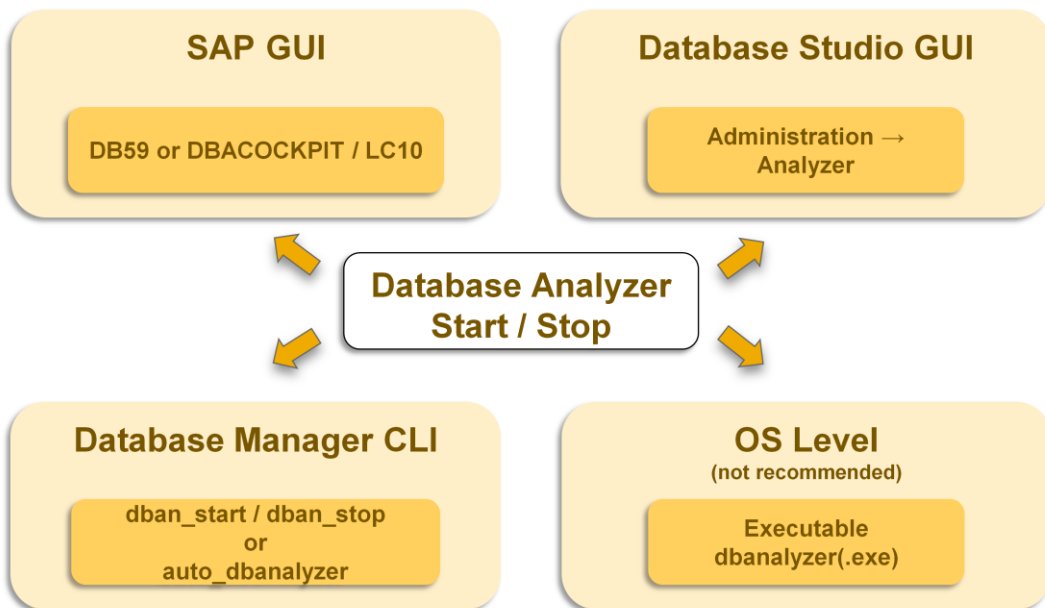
SAP GUI

DB59 or DBACOCKPIT / LC10

Database Studio GUI

Administration → Analyzer

Database Analyzer Start / Stop

Database Manager CLI

dban_start / dban_stop or auto_dbanalyzer

OS Level (not recommended)

Executable dbanalyzer(.exe)